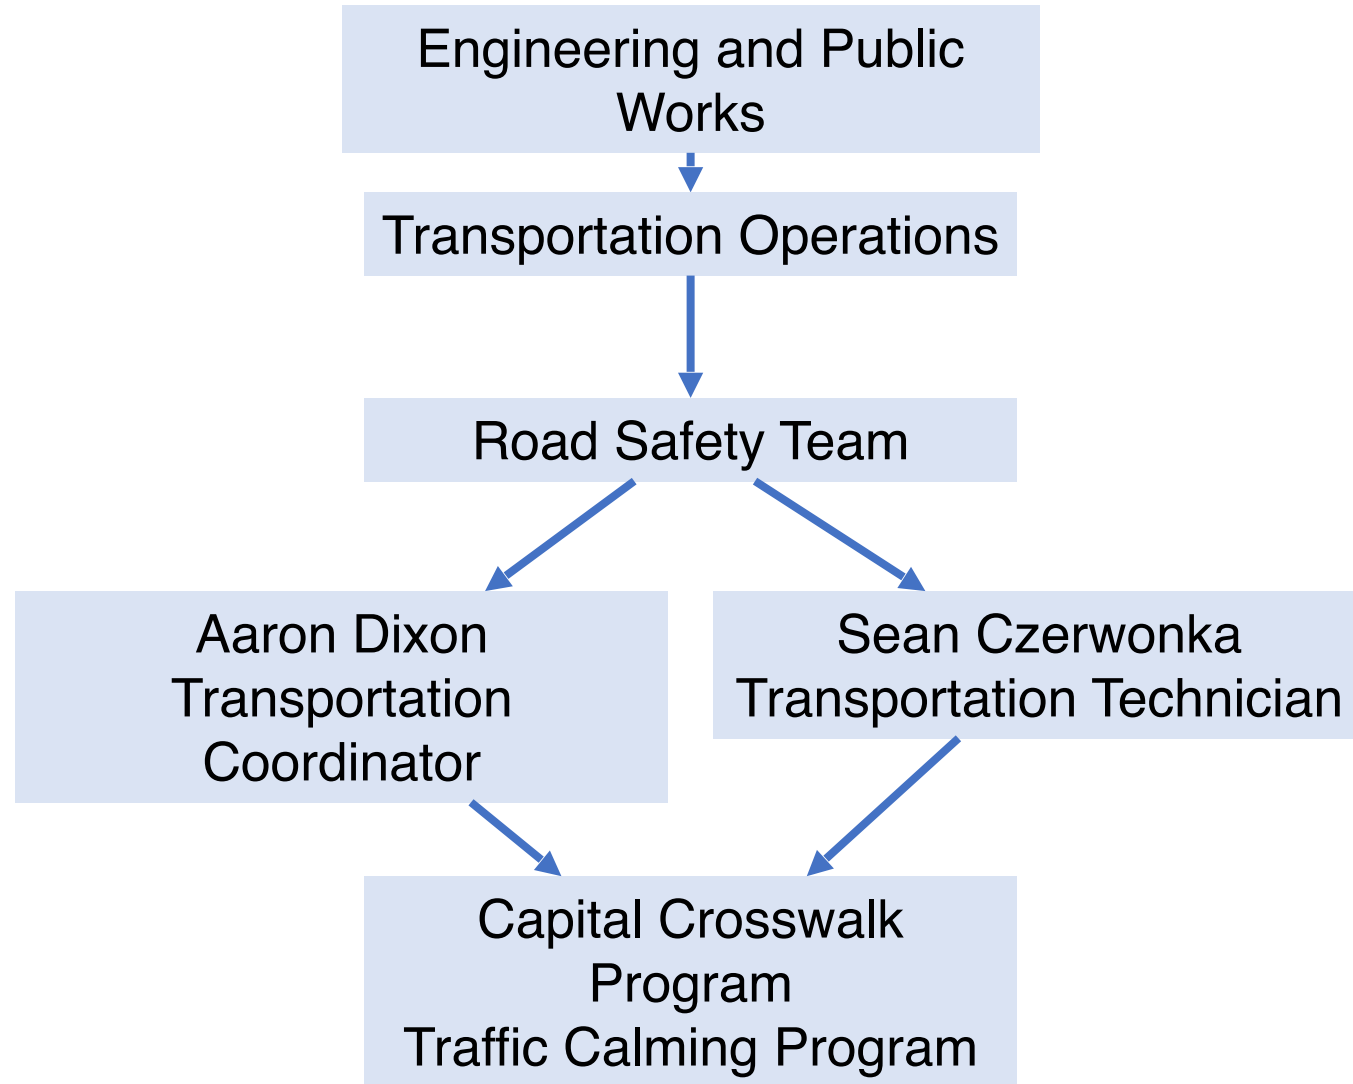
Engineering and Public Works

Transportation Operations

Road Safety Team

Aaron Dixon
Transportation Coordinator

Sean Czerwonka
Transportation Technician

Capital Crosswalk Program
Traffic Calming Program